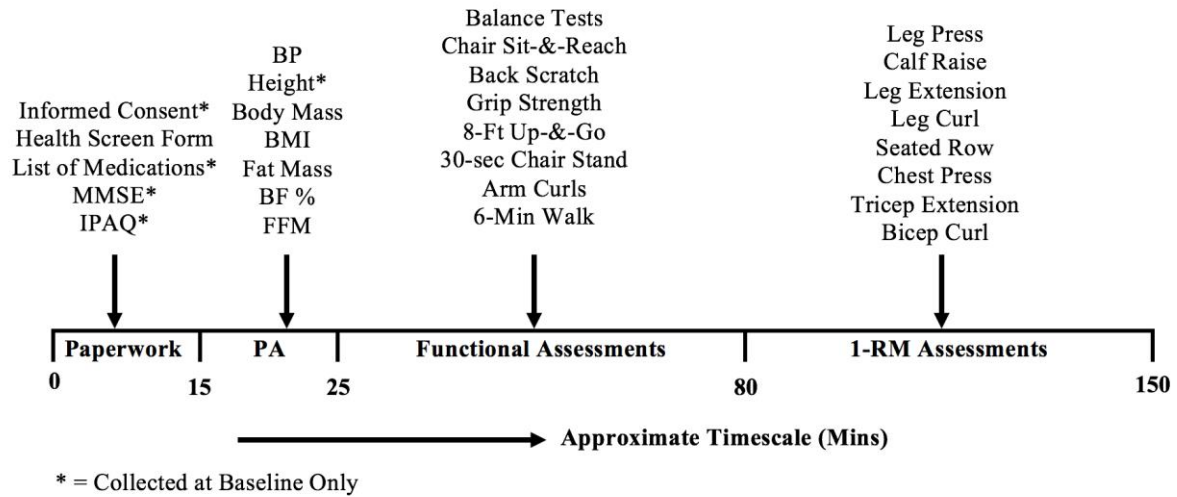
Informed Consent*
Health Screen Form
List of Medications*
MMSE*
IPAQ*

BP
Height*
Body Mass
BMI
Fat Mass
BF %
FFM

Balance Tests
Chair Sit-&-Reach
Back Scratch
Grip Strength
8-Ft Up-&-Go
30-sec Chair Stand
Arm Curls
6-Min Walk

Leg Press
Calf Raise
Leg Extension
Leg Curl
Seated Row
Chest Press
Tricep Extension
Bicep Curl

Paperwork
PA
Functional Assessments
1-RM Assessments

0
15
25
80
150

Approximate Timescale (Mins)

* = Collected at Baseline Only